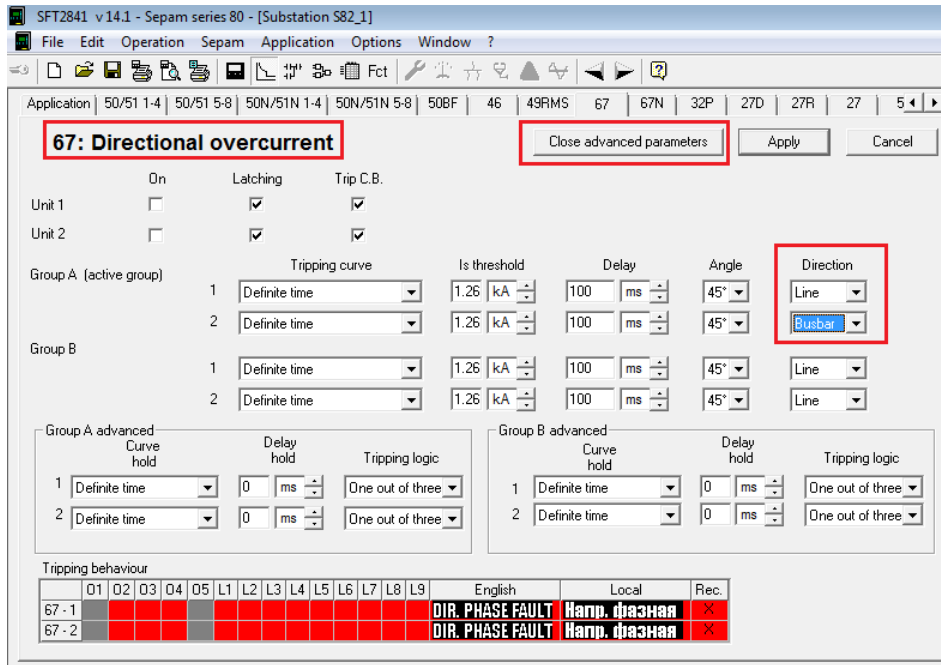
SFT2841 v 14.1 - Sepam series 80 - [Substation S82_1]

File Edit Operation Sepam Application Options Window ?

Fct

Application | 50/51 1-4 | 50/51 5-8 | 50N/51N 1-4 | 50N/51N 5-8 | 50BF | 46 | 49RMS | 67 | 67N | 32P | 27D | 27R | 27 | 5

67: Directional overcurrent

Close advanced parameters

Apply

Cancel

On Latching Trip C.B.

Unit 1

Unit 2

Group A (active group)

Tripping curve Is threshold Delay Angle Direction

1 Definite time 1.26 kA 100 ms 45° Line

2 Definite time 1.26 kA 100 ms 45° Busbar

Group B

1 Definite time 1.26 kA 100 ms 45° Line

2 Definite time 1.26 kA 100 ms 45° Line

Group A advanced

Curve hold Delay hold Tripping logic

1 Definite time 0 ms One out of three

2 Definite time 0 ms One out of three

Group B advanced

Curve hold Delay hold Tripping logic

1 Definite time 0 ms One out of three

2 Definite time 0 ms One out of three

Tripping behaviour

| | O1 | O2 | O3 | O4 | O5 | L1 | L2 | L3 | L4 | L5 | L6 | L7 | L8 | L9 | English | Local | Rec. |
|---|---|---|---|---|---|---|---|---|---|---|---|---|---|---|---|---|---|
| 67 - 1 | | | | | | | | | | | | | | | DIR. PHASE FAULT | Напр. фазная | X |
| 67 - 2 | | | | | | | | | | | | | | | DIR. PHASE FAULT | Напр. фазная | X |